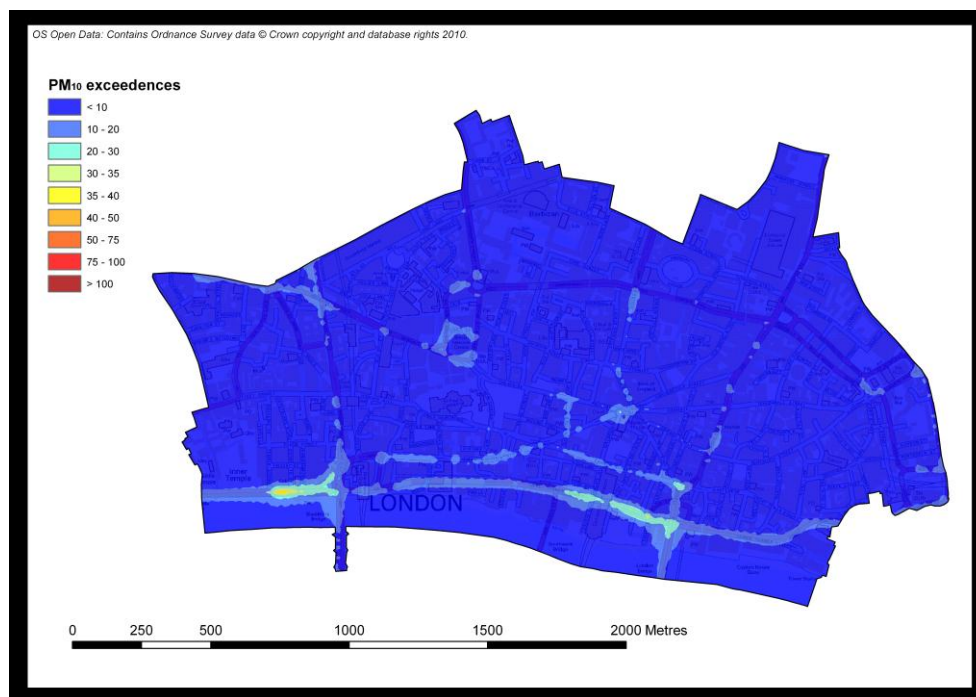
OS Open Data: Contains Ordnance Survey data © Crown copyright and database rights 2010.

$PM_{10}$ exceedences

< 10
10 - 20
20 - 30
30 - 35
35 - 40
40 - 50
50 - 75
75 - 100
> 100

Inner Temple

LONDON

0 250 500 1000 1500 2000 Metres